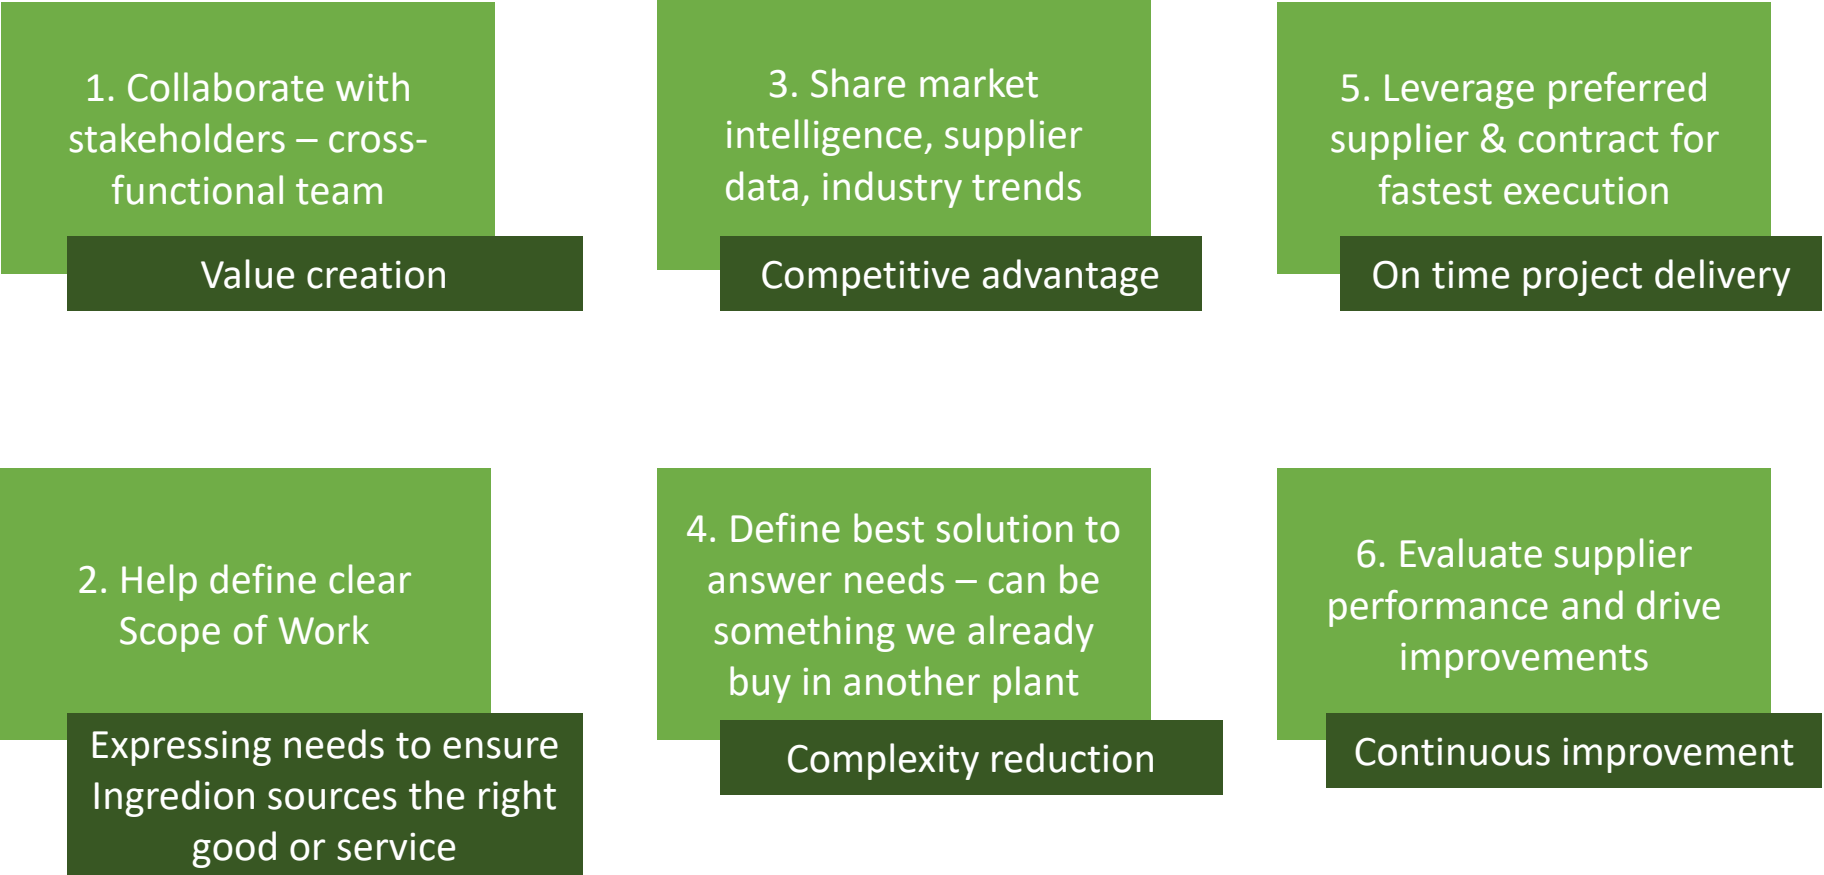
1. Collaborate with stakeholders – cross-functional team

Value creation

3. Share market intelligence, supplier data, industry trends

Competitive advantage

5. Leverage preferred supplier & contract for fastest execution

On time project delivery

2. Help define clear Scope of Work

Expressing needs to ensure Ingredion sources the right good or service

4. Define best solution to answer needs – can be something we already buy in another plant

Complexity reduction

6. Evaluate supplier performance and drive improvements

Continuous improvement